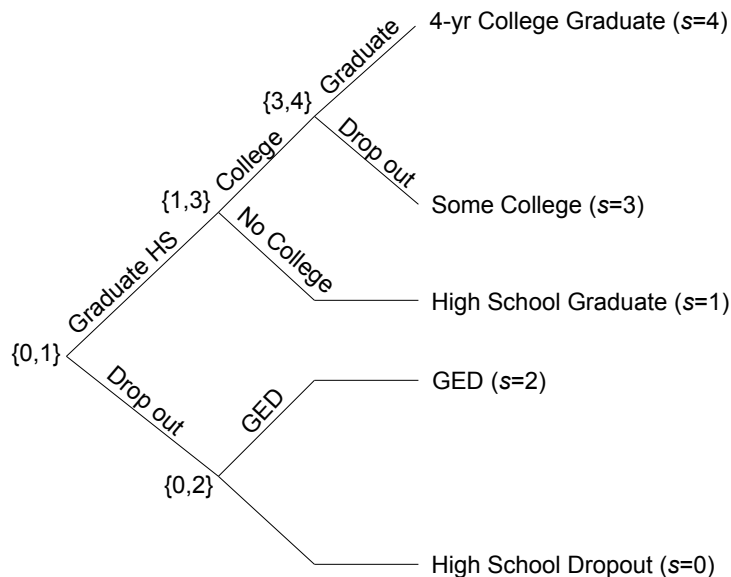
4-yr College Graduate ($s$=4)

Graduate

{3,4}

Drop out

College

{1,3}

Some College ($s$=3)

No College

Graduate HS

High School Graduate ($s$=1)

{0,1}

Drop out

GED ($s$=2)

GED

{0,2}

High School Dropout ($s$=0)